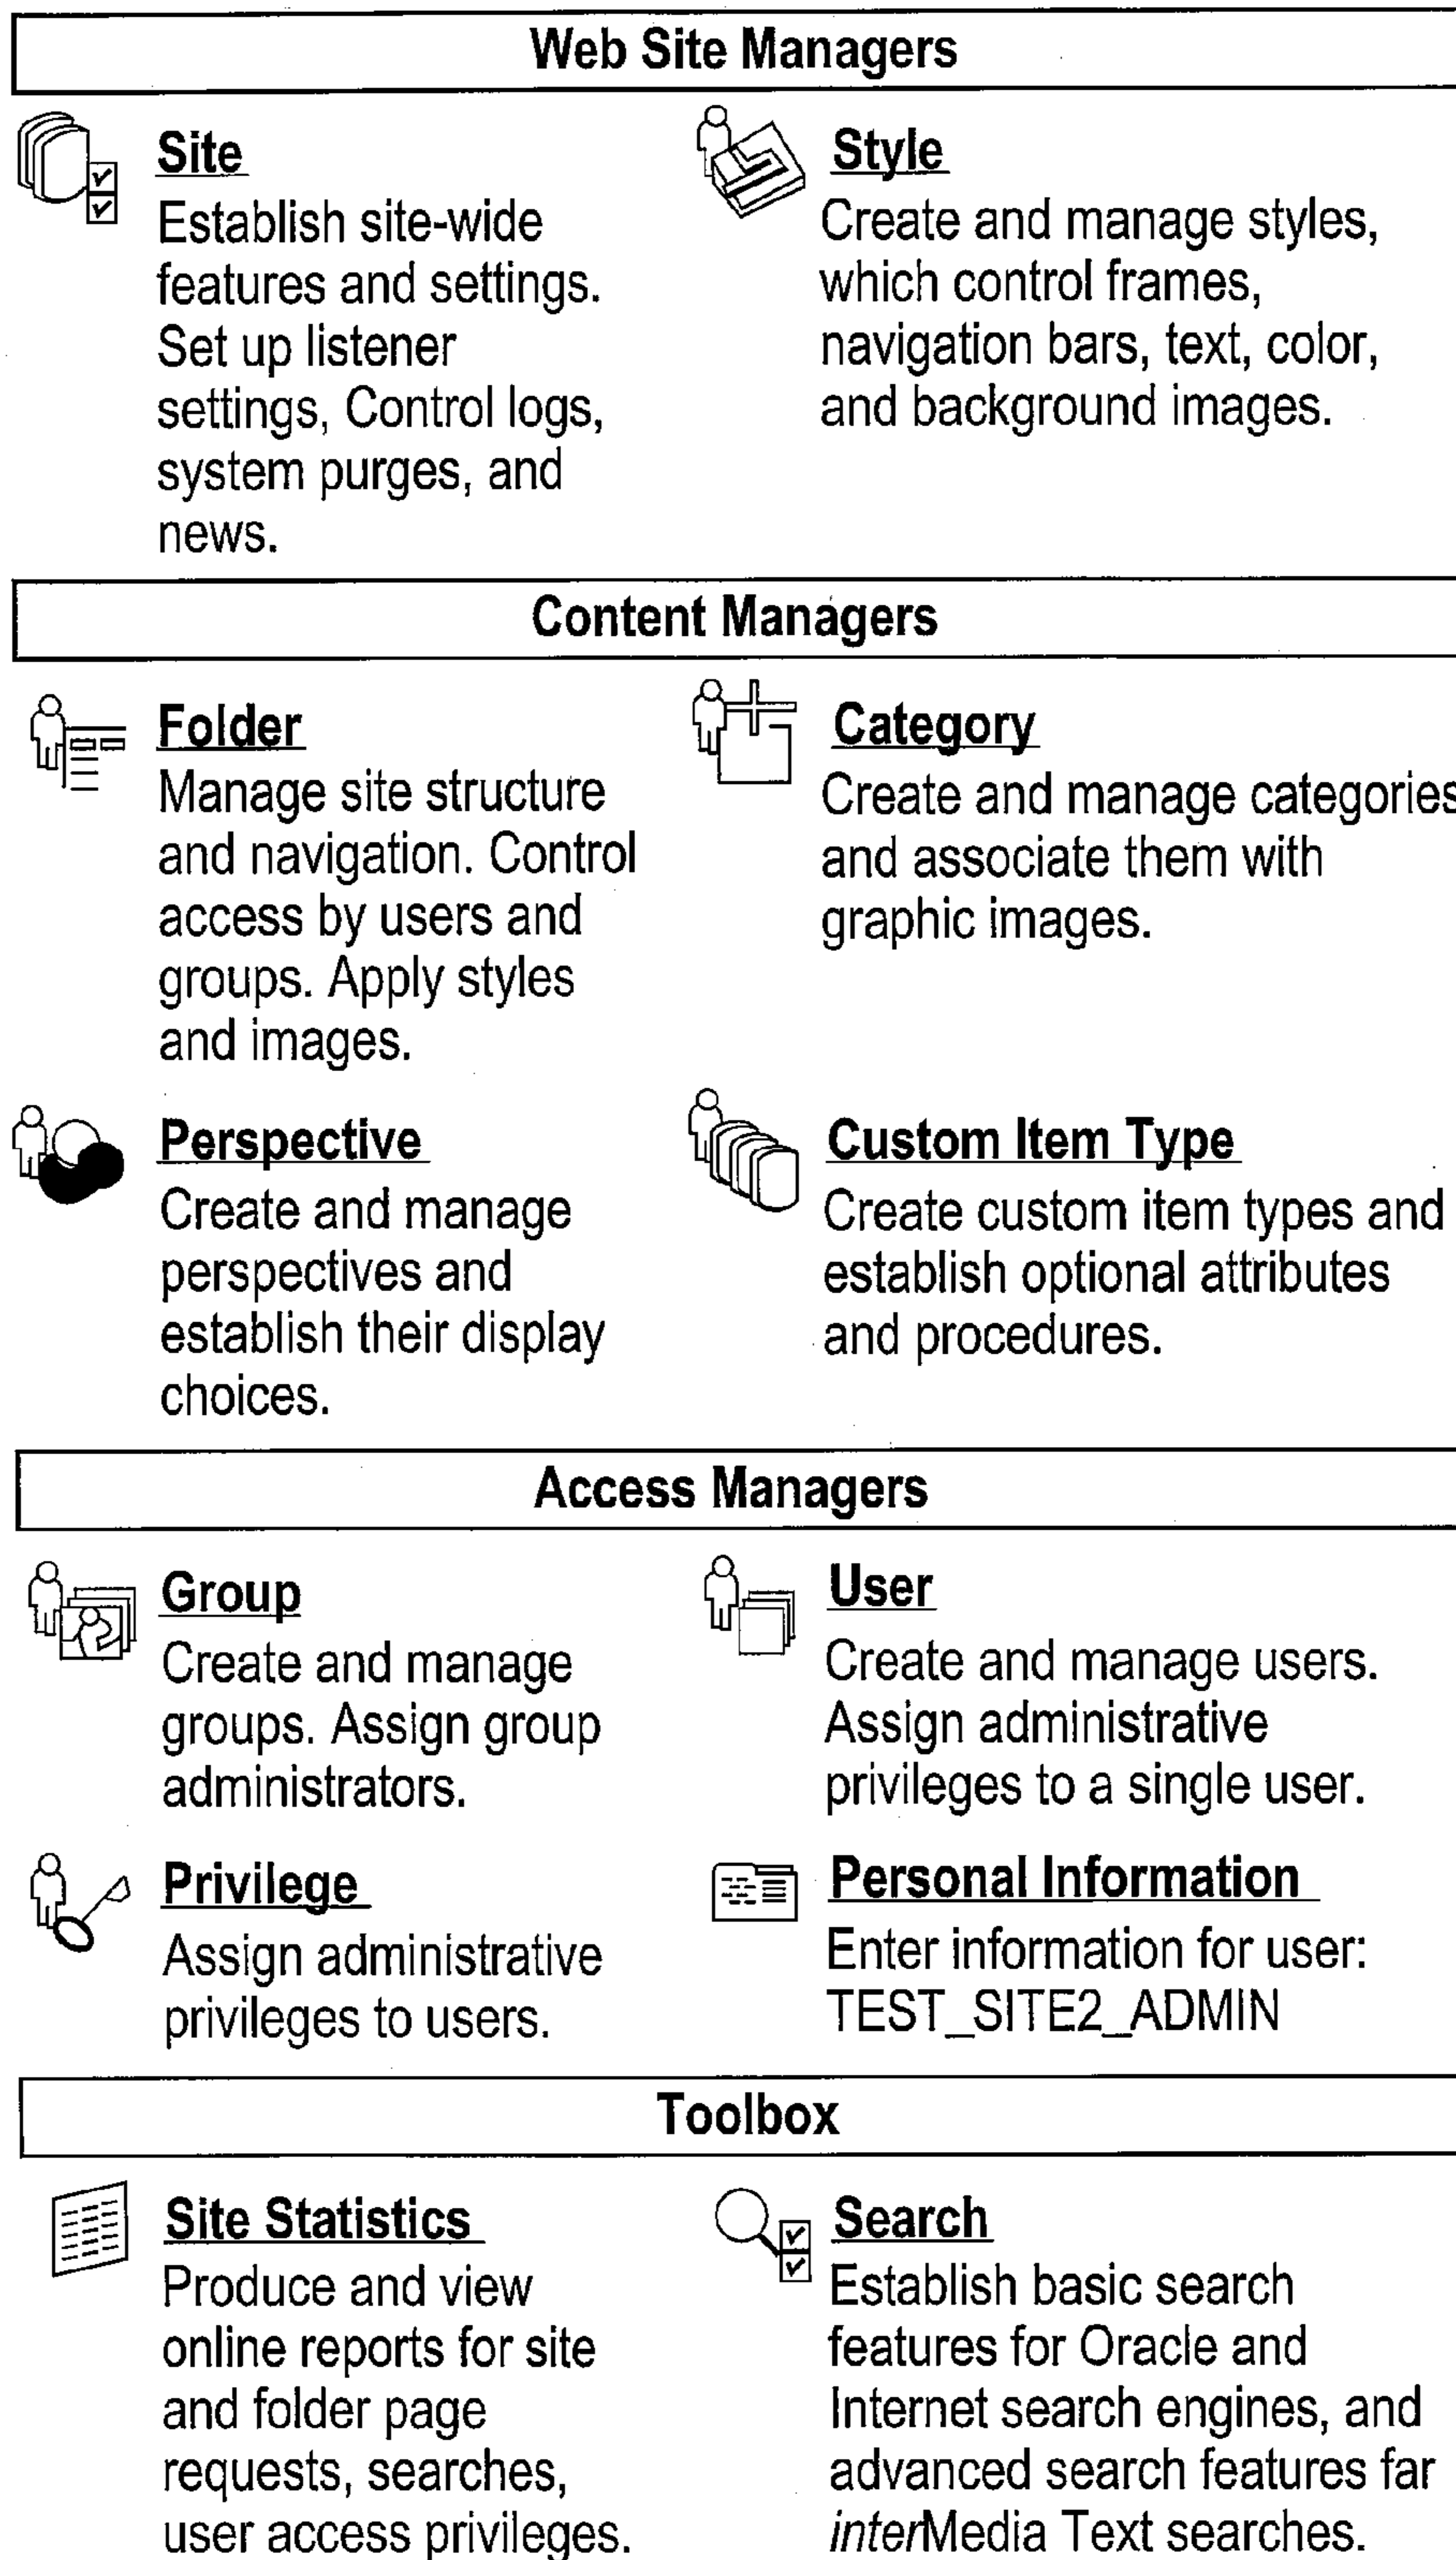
Web Site Managers

Site
Establish site-wide features and settings. Set up listener settings, Control logs, system purges, and news.

Style
Create and manage styles, which control frames, navigation bars, text, color, and background images.

Content Managers

Folder
Manage site structure and navigation. Control access by users and groups. Apply styles and images.

Category
Create and manage categories and associate them with graphic images.

Perspective
Create and manage perspectives and establish their display choices.

Custom Item Type
Create custom item types and establish optional attributes and procedures.

Access Managers

Group
Create and manage groups. Assign group administrators.

User
Create and manage users. Assign administrative privileges to a single user.

Privilege
Assign administrative privileges to users.

Personal Information
Enter information for user: TEST_SITE2_ADMIN

Toolbox

Site Statistics
Produce and view online reports for site and folder page requests, searches, user access privileges.

Search
Establish basic search features for Oracle and Internet search engines, and advanced search features far interMedia Text searches.